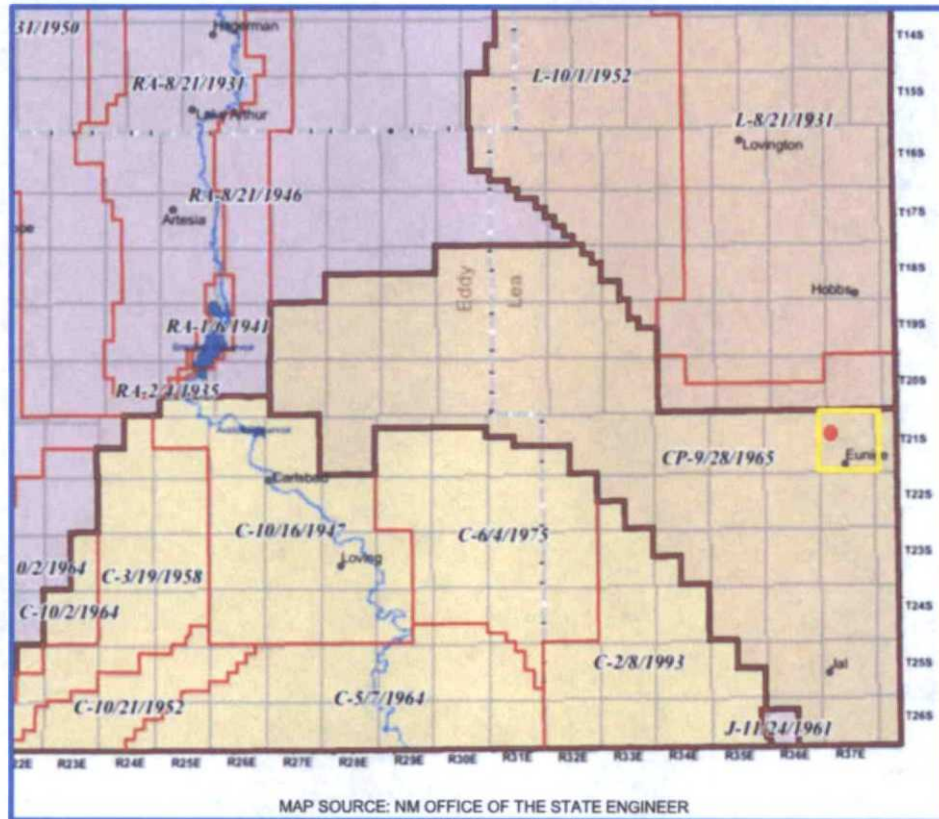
31/1950
Hagerman
RA-8/21/1931
Lake Arthur
L-10/1/1952
L-8/21/1931
Lovington
RA-8/21/1946
Artesia
ope
Eddy
Lea
Hobbs
RA-1/6/1941
RA-2/1/1935
CP-9/28/1965
Eunice
Carlsbad
C-10/16/1947
C-6/4/1975
0/2/1964
C-3/19/1958
Loving
C-10/2/1964
C-2/8/1993
Jal
C-10/21/1952
C-5/7/1964
J-11/24/1961
T14S
T15S
T16S
T17S
T18S
T19S
T20S
T21S
T22S
T23S
T24S
T25S
T26S
22E
R23E
R24E
R25E
R26E
R27E
R28E
R29E
R30E
R31E
R32E
R33E
R34E
R35E
R36E
R37E
MAP SOURCE: NM OFFICE OF THE STATE ENGINEER